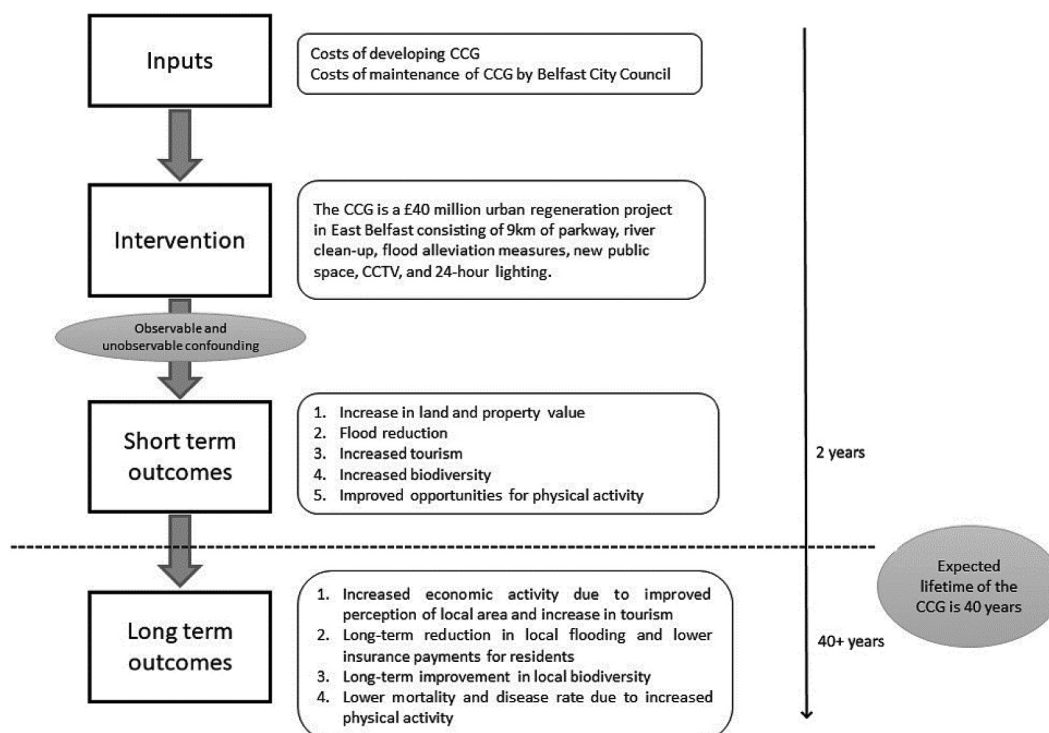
Inputs

Costs of developing CCG
Costs of maintenance of CCG by Belfast City Council

Intervention

The CCG is a £40 million urban regeneration project in East Belfast consisting of 9km of parkway, river clean-up, flood alleviation measures, new public space, CCTV, and 24-hour lighting.

Observable and unobservable confounding

Short term outcomes

1. Increase in land and property value
2. Flood reduction
3. Increased tourism
4. Increased biodiversity
5. Improved opportunities for physical activity

2 years

Expected lifetime of the CCG is 40 years

Long term outcomes

1. Increased economic activity due to improved perception of local area and increase in tourism
2. Long-term reduction in local flooding and lower insurance payments for residents
3. Long-term improvement in local biodiversity
4. Lower mortality and disease rate due to increased physical activity

40+ years